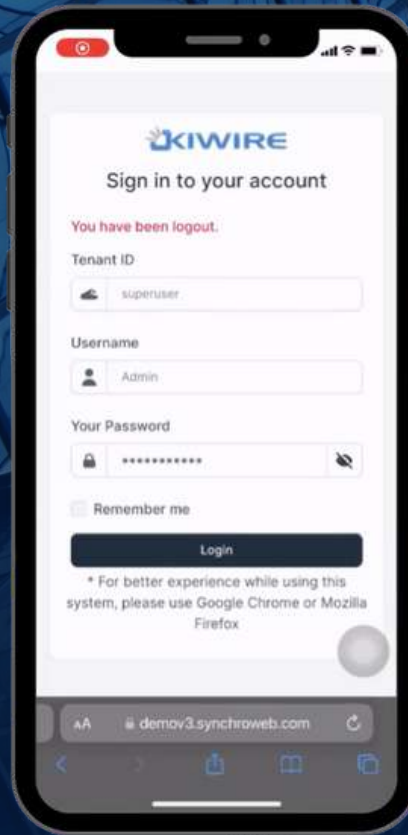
KIWIRE

Sign in to your account

You have been logout.

Tenant ID

superuser

Username

Admin

Your Password

••••••••••••

Remember me

Login

* For better experience while using this system, please use Google Chrome or Mozilla Firefox

AA demov3.synchroweb.com